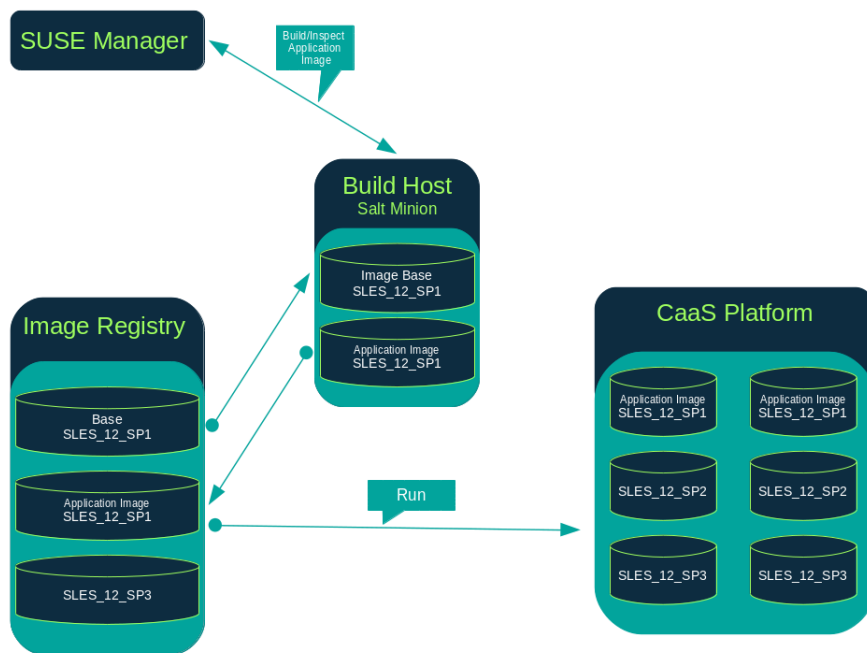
SUSE Manager

Build/Inspect Application Image

Build Host
Salt Minion

Image Base
SLES_12_SP1

Application Image
SLES_12_SP1

Image Registry

Base
SLES_12_SP1

Application Image
SLES_12_SP1

SLES_12_SP3

Run

CaaS Platform

Application Image
SLES_12_SP1

Application Image
SLES_12_SP1

SLES_12_SP2

SLES_12_SP2

SLES_12_SP3

SLES_12_SP3